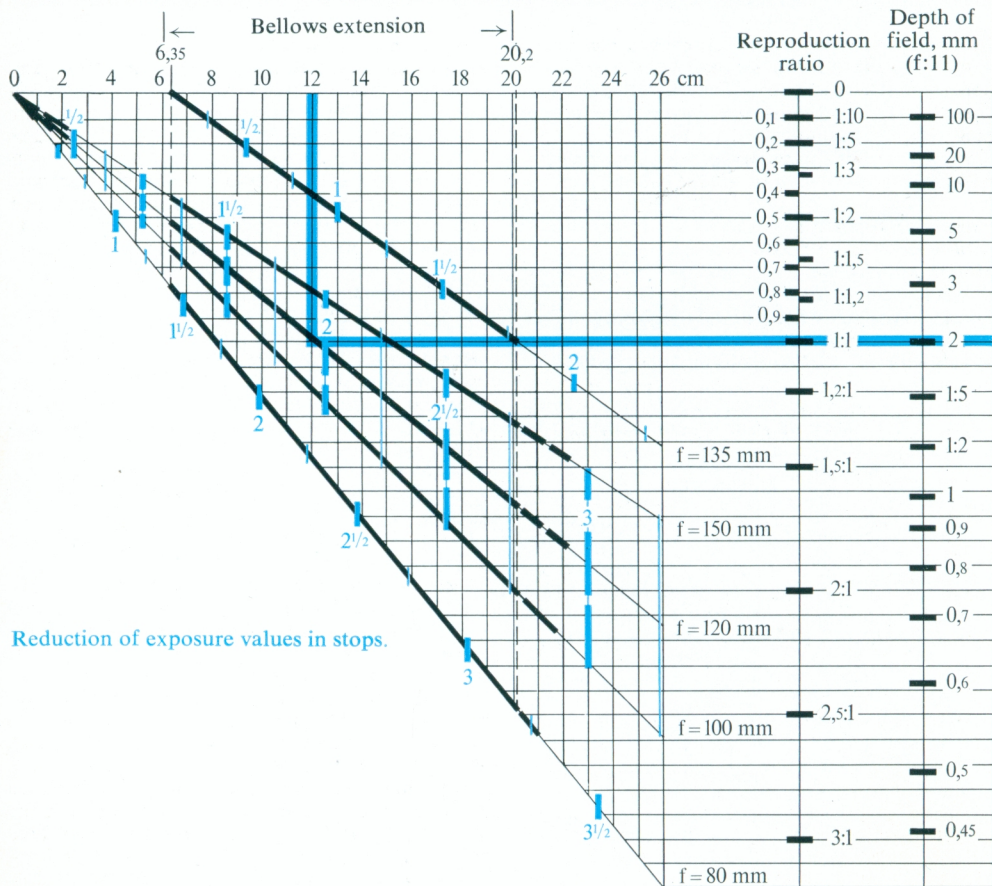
Bellows extension

6,35

20,2

0 2 4 6 8 10 12 14 16 18 20 22 24 26 cm

Reproduction ratio

Depth of field, mm (f:11)

0
0,1 1:10
0,2 1:5
0,3 1:3
0,4
0,5 1:2
0,6
0,7 1:1,5
0,8 1:1,2
0,9
1:1
1,2:1
1,5:1
2:1
2,5:1
3:1

100
20
10
5
3
2
1:5
1:2
1
0,9
0,8
0,7
0,6
0,5
0,45

$^1/_2$ $^1/_2$ 1 $1^1/_2$ 1 $1^1/_2$ $1^1/_2$ 2 2 $2^1/_2$ 2 3 $2^1/_2$ 3 $3^1/_2$

f = 135 mm

f = 150 mm

f = 120 mm

f = 100 mm

f = 80 mm

Reduction of exposure values in stops.